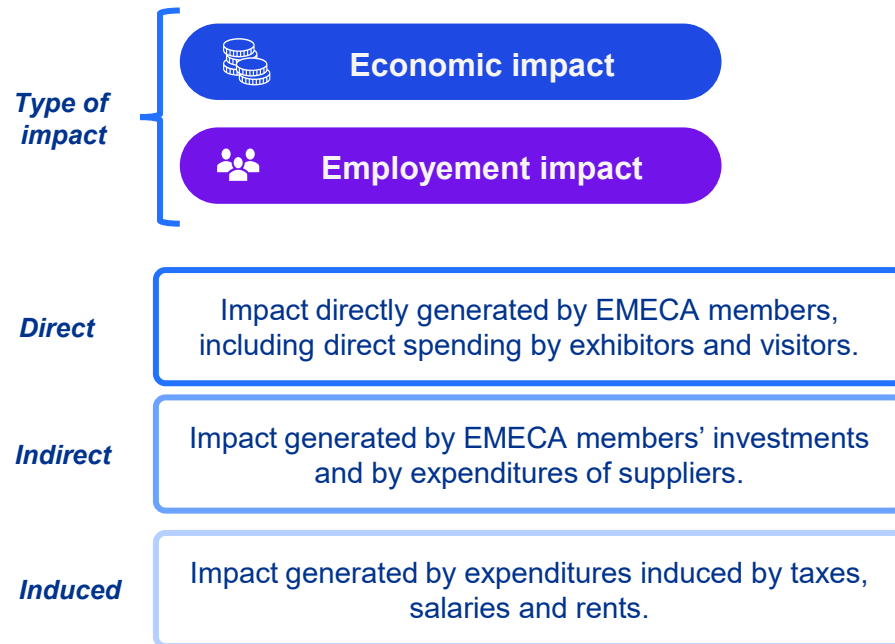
Type of impact

Economic impact

Employement impact

Direct

Impact directly generated by EMECA members, including direct spending by exhibitors and visitors.

Indirect

Impact generated by EMECA members’ investments and by expenditures of suppliers.

Induced

Impact generated by expenditures induced by taxes, salaries and rents.